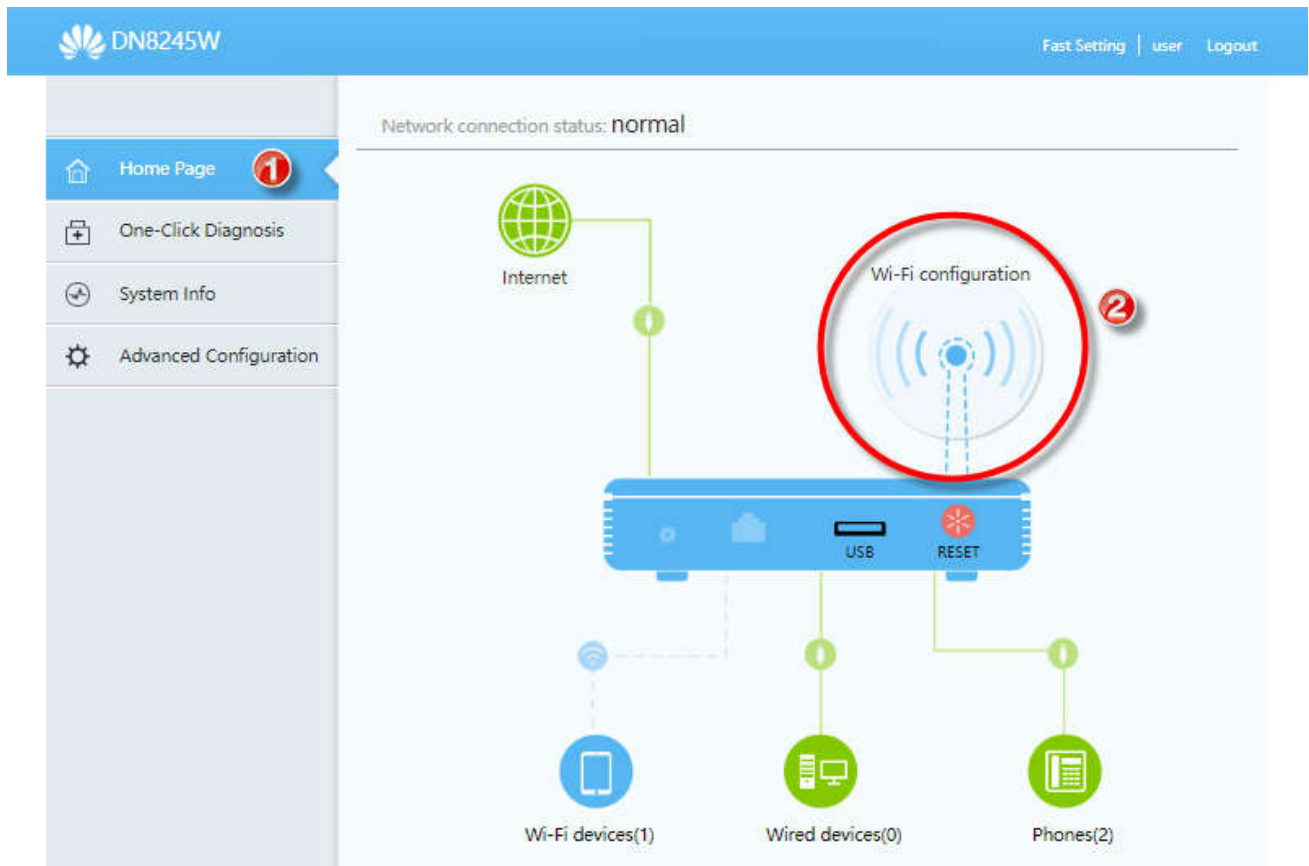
DN8245W

Fast Setting | user Logout

Home Page 1

One-Click Diagnosis

System Info

Advanced Configuration

Network connection status: normal

Internet

Wi-Fi configuration

2

USB

RESET

Wi-Fi devices(1)

Wired devices(0)

Phones(2)